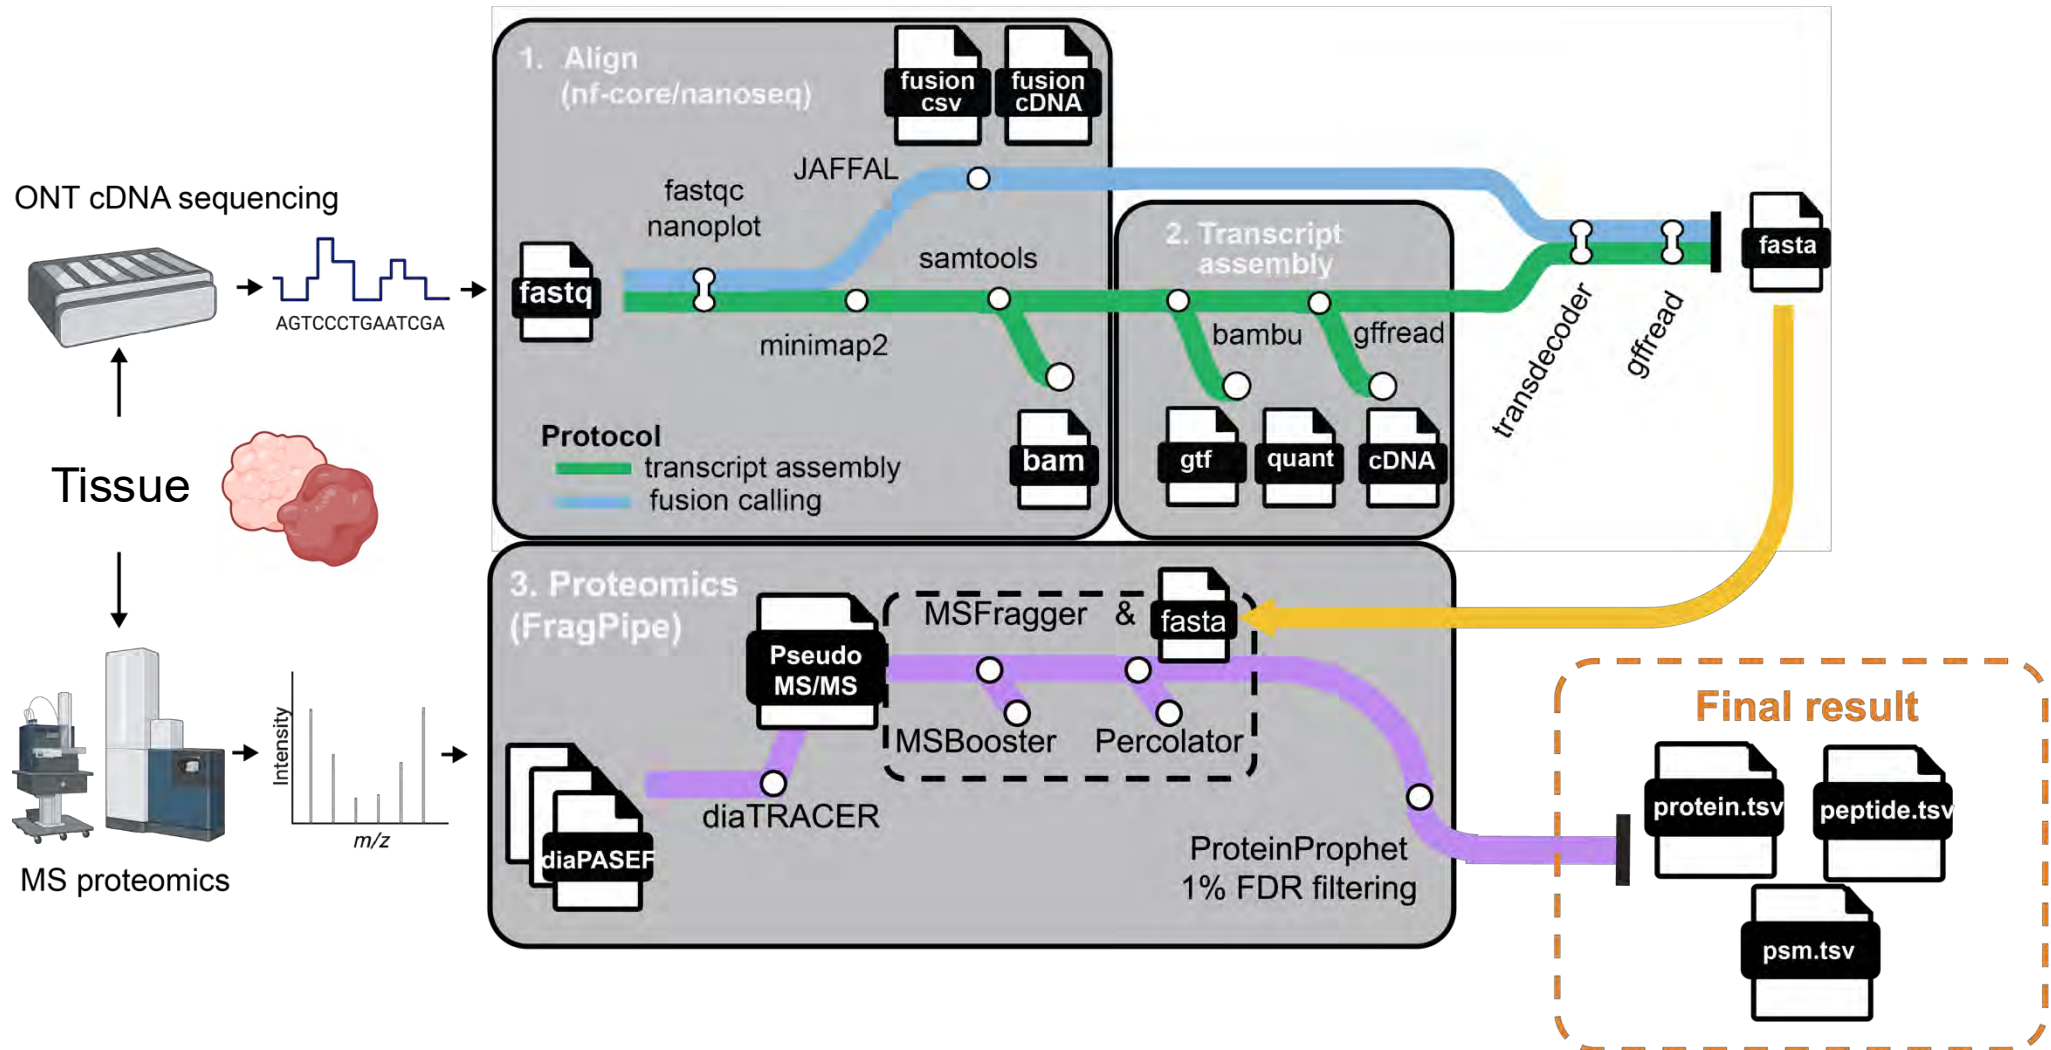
ONT cDNA sequencing

AGTCCCTGAATCGA

Tissue

MS proteomics

Intensity

m/z

1. Align
(nf-core/nanoseq)

fusion csv

fusion cDNA

JAFFAL

fastqc
nanoplot

fastq

samtools

minimap2

bam

Protocol
transcript assembly
fusion calling

2. Transcript assembly

bambu

gffread

gtf

quant

cDNA

transdecoder

gffread

fasta

3. Proteomics
(FragPipe)

Pseudo MS/MS

MSFragger & fasta

MSBooster

Percolator

diaTRACER

diaPASEF

ProteinProphet
1% FDR filtering

Final result

protein.tsv

peptide.tsv

psm.tsv